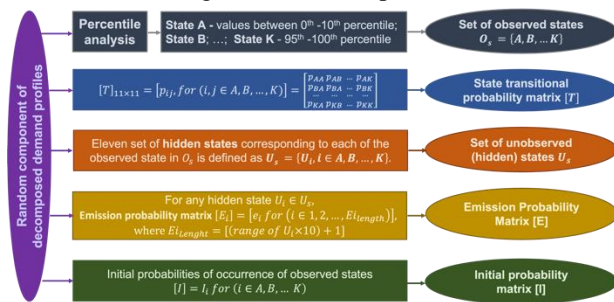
Random component of decomposed demand profiles

Percentile analysis

State A - values between 0th -10th percentile; State B; ...; State K - 95th -100th percentile

Set of observed states $O_s = \{A, B, \ldots K\}$

$[T]_{11\times11} = [p_{ij}, for\ (i, j \in A, B, \ldots, K)] = \begin{bmatrix} p_{AA}\ p_{AB} \ldots p_{AK} \\ p_{BA}\ p_{BA} \ldots p_{BK} \\ \vdots \\ p_{KA}\ p_{KB} \ldots p_{KK} \end{bmatrix}$

State transitional probability matrix $[T]$

Eleven set of hidden states corresponding to each of the observed state in $O_s$ is defined as $U_s = \{U_i, i \in A, B, \ldots, K\}$.

Set of unobserved (hidden) states $U_s$

For any hidden state $U_i \in U_s$, Emission probability matrix $[E_i] = [e_i\ for\ (i \in 1, 2, \ldots, Ei_{length})]$, where $Ei_{lenght} = [(range\ of\ U_i \times 10) + 1]$

Emission Probability Matrix [E]

Initial probabilities of occurrence of observed states $[I] = I_i\ for\ (i \in A, B, \ldots K)$

Initial probability matrix [I]